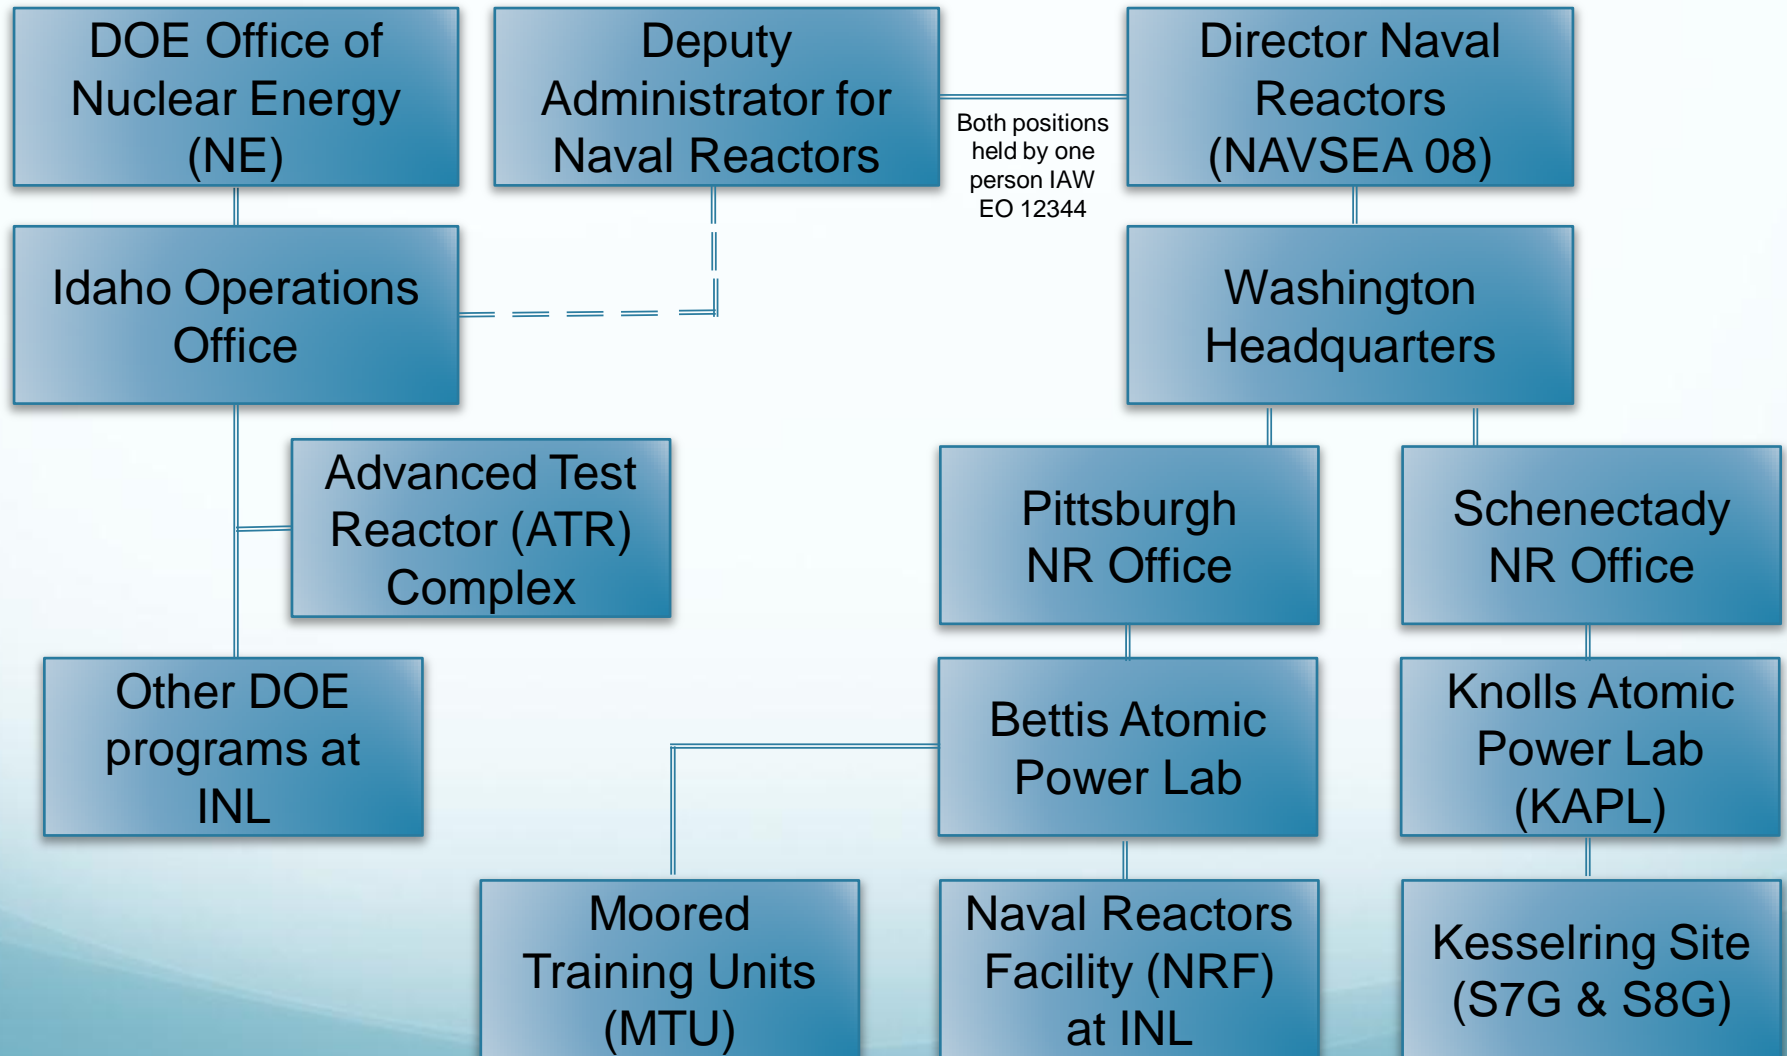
DOE Office of Nuclear Energy (NE)

Deputy Administrator for Naval Reactors

Both positions held by one person IAW EO 12344

Director Naval Reactors (NAVSEA 08)

Idaho Operations Office

Washington Headquarters

Advanced Test Reactor (ATR) Complex

Pittsburgh NR Office

Schenectady NR Office

Other DOE programs at INL

Bettis Atomic Power Lab

Knolls Atomic Power Lab (KAPL)

Moored Training Units (MTU)

Naval Reactors Facility (NRF) at INL

Kesselring Site (S7G & S8G)